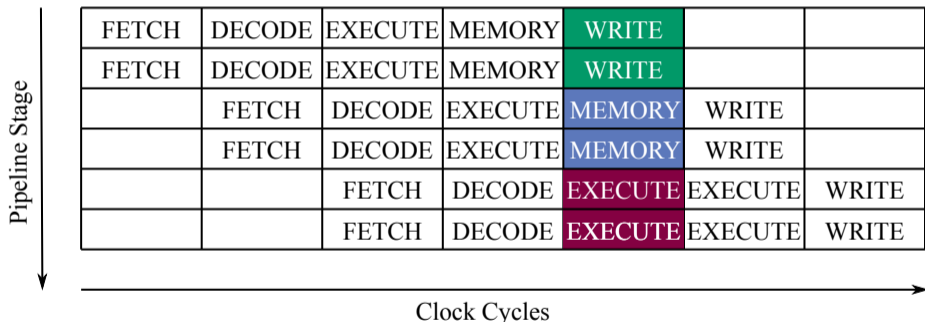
Pipeline Stage

| | | | | | | |
|---|---|---|---|---|---|---|
| FETCH | DECODE | EXECUTE | MEMORY | WRITE | | |
| FETCH | DECODE | EXECUTE | MEMORY | WRITE | | |
| | FETCH | DECODE | EXECUTE | MEMORY | WRITE | |
| | FETCH | DECODE | EXECUTE | MEMORY | WRITE | |
| | | FETCH | DECODE | EXECUTE | EXECUTE | WRITE |
| | | FETCH | DECODE | EXECUTE | EXECUTE | WRITE |

Clock Cycles